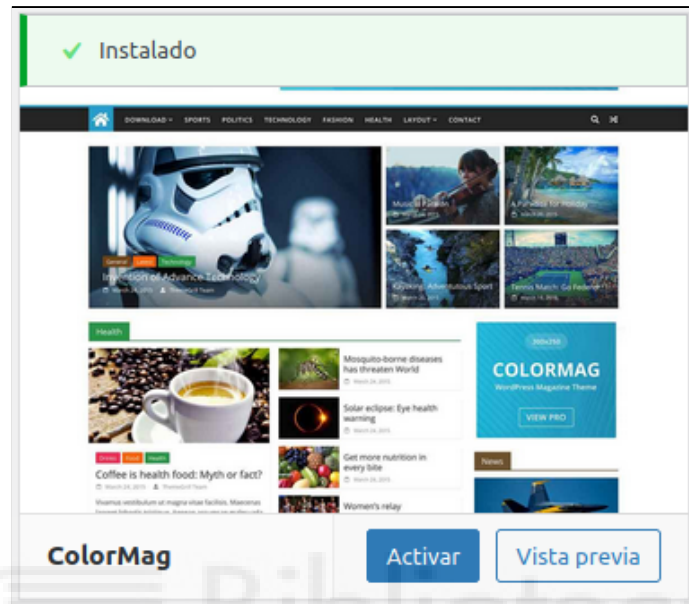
Instalado

DOWNLOAD SPORTS POLITICS TECHNOLOGY FASHION HEALTH LAYOUT CONTACT

General Latest Technology
Invention of Advance Technology
March 24, 2015 ThemeGrill Team

Musical Passion

A Paradise for Holiday

Kayaking: Adventurous Sport

Tennis Match: Go Federer

Health

Drinks Food Health
Coffee is health food: Myth or fact?

Mosquito-borne diseases has threaten World
March 24, 2015

Solar eclipse: Eye health warning
March 24, 2015

Get more nutrition in every bite
March 24, 2015

Women's relay

300x250
COLORMAG
WordPress Magazine Theme
VIEW PRO

News

ColorMag

Activar

Vista previa